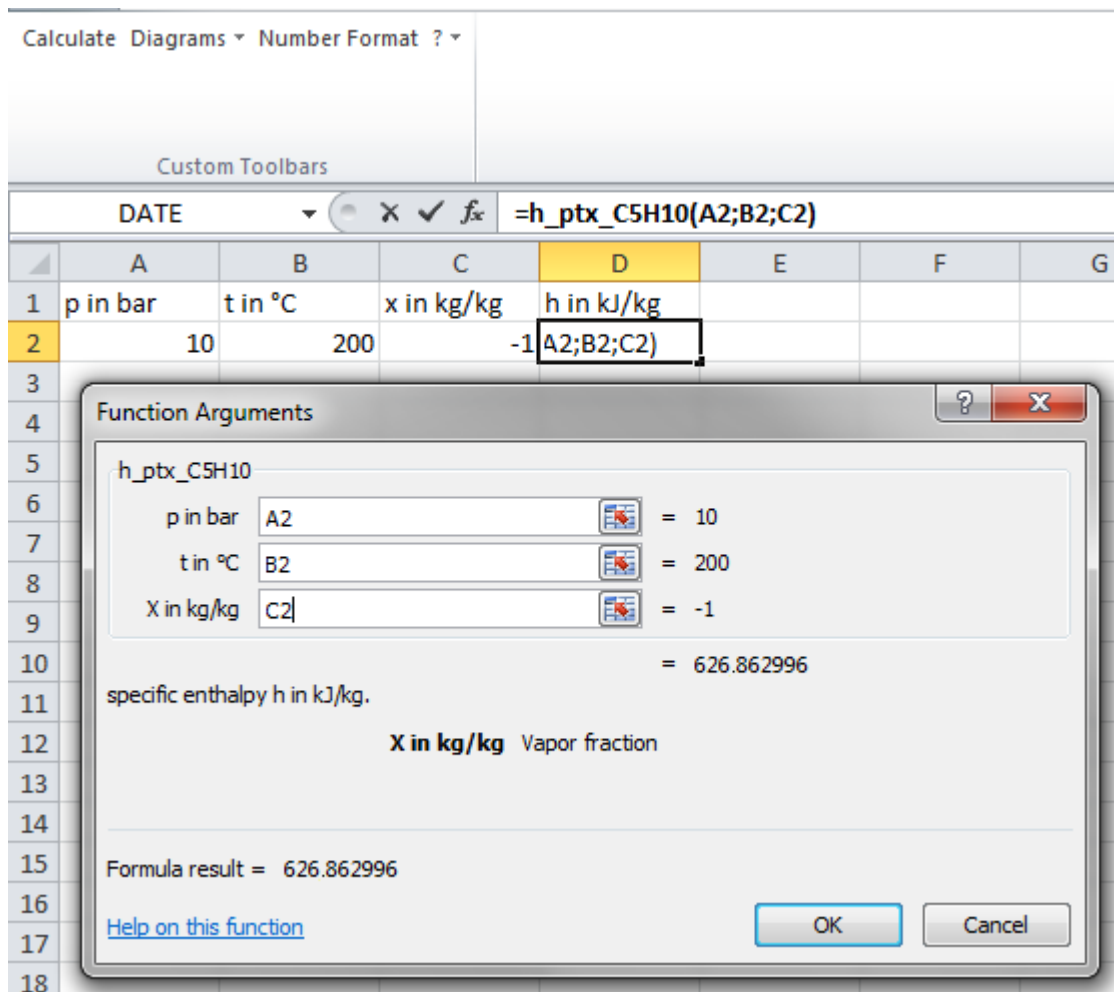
Calculate Diagrams ▾ Number Format ? ▾

Custom Toolbars

DATE ▾ × ✓ $f_x$ =h_ptx_C5H10(A2;B2;C2)

| | A | B | C | D | E | F | G |
|---|---|---|---|---|---|---|---|
| 1 | p in bar | t in °C | x in kg/kg | h in kJ/kg | | | |
| 2 | 10 | 200 | -1 | A2;B2;C2) | | | |
| 3 | | | | | | | |
| 4 | | | | | | | |
| 5 | | | | | | | |
| 6 | | | | | | | |
| 7 | | | | | | | |
| 8 | | | | | | | |
| 9 | | | | | | | |
| 10 | | | | | | | |
| 11 | | | | | | | |
| 12 | | | | | | | |
| 13 | | | | | | | |
| 14 | | | | | | | |
| 15 | | | | | | | |
| 16 | | | | | | | |
| 17 | | | | | | | |
| 18 | | | | | | | |

Function Arguments

? X

h_ptx_C5H10

p in bar A2 = 10

t in °C B2 = 200

X in kg/kg C2 = -1

= 626.862996

specific enthalpy h in kJ/kg.

X in kg/kg Vapor fraction

Formula result = 626.862996

Help on this function

OK

Cancel